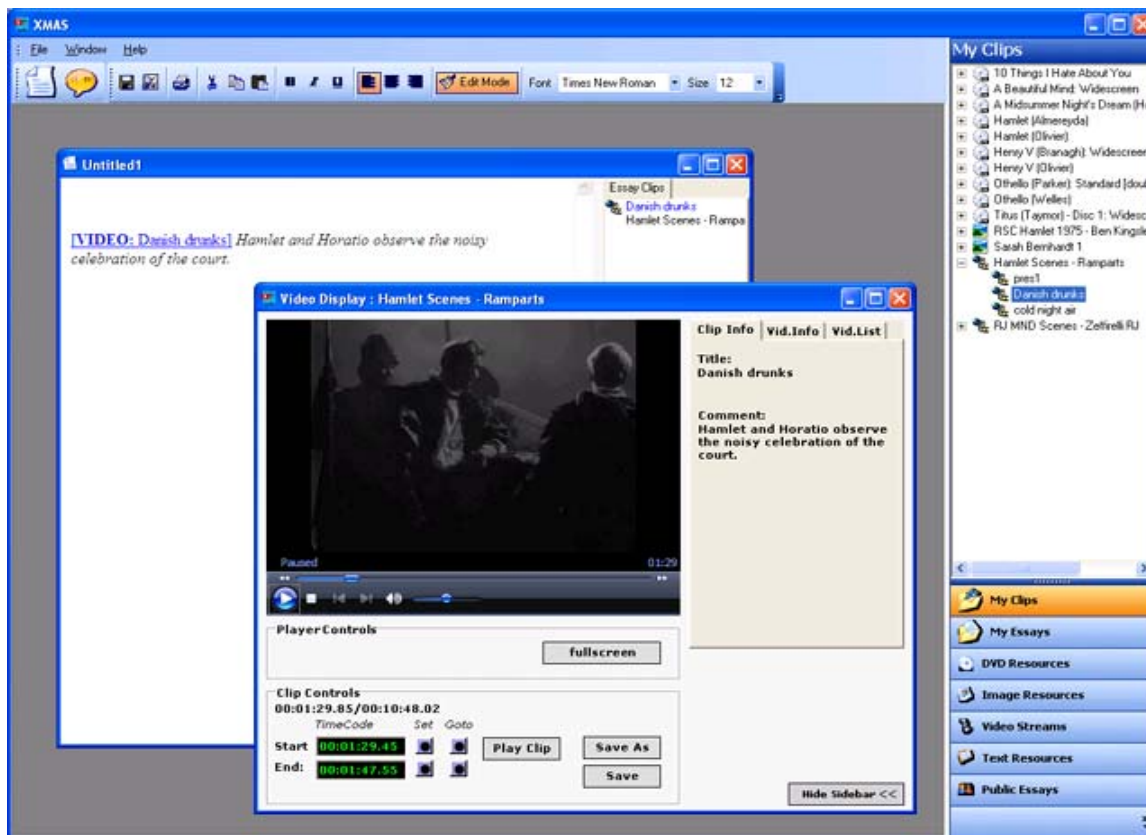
XMAS

File Window Help

Edit Mode Font Times New Roman Size 12

Untitled1

Essay Clips
Danish drunks
Hamlet Scenes - Rampa

[VIDEO: Danish drunks] Hamlet and Horatio observe the noisy celebration of the court.

Video Display : Hamlet Scenes - Ramparts

Clip Info | Vid.Info | Vid.List

Title:
Danish drunks

Comment:
Hamlet and Horatio observe the noisy celebration of the court.

Paused 01:29

Player Controls
fullscreen

Clip Controls
00:01:29.85/00:10:48.02
TimeCode Set Goto
Start 00:01:29.45 Play Clip Save As
End: 00:01:47.55 Save

Hide Sidebar <<

My Clips
10 Things I Hate About You
A Beautiful Mind: Widescreen
A Midsummer Night's Dream (H
Hamlet (Almereyda)
Hamlet (Olivier)
Henry V (Branagh): Widescreen
Henry V (Olivier)
Othello (Parker): Standard (dou
Othello (Welles)
Titus (Taymor) - Disc 1: Widesc
RSC Hamlet 1975 - Ben Kingsle
Sarah Bernhardt 1
Hamlet Scenes - Ramparts
pres1
Danish drunks
cold night air
RJ MND Scenes - Zeffirelli RJ

My Clips
My Essays
DVD Resources
Image Resources
Video Streams
Text Resources
Public Essays